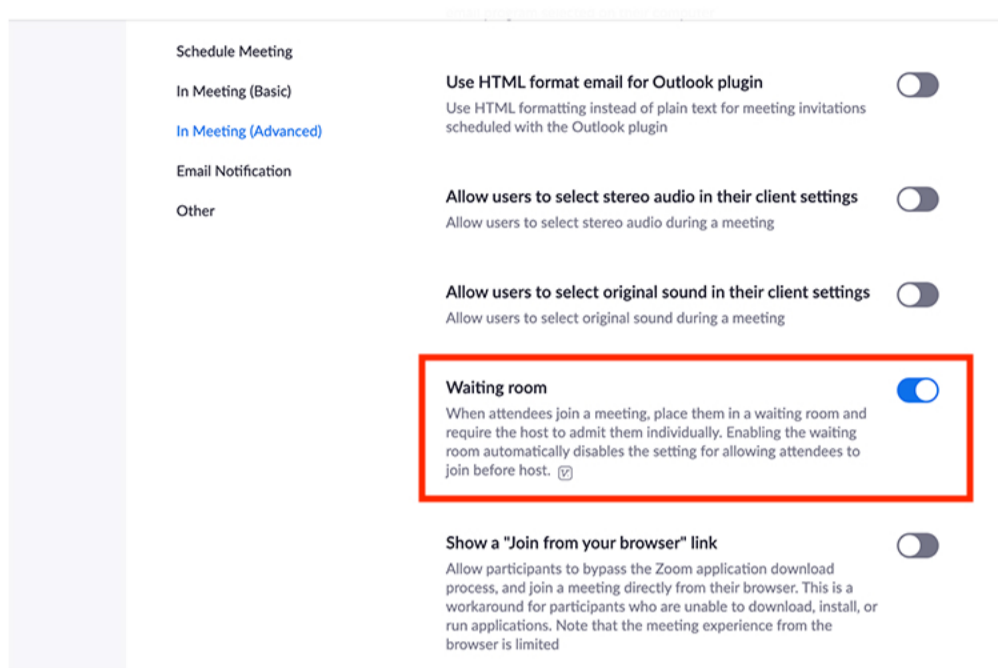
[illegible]

Schedule Meeting

In Meeting (Basic)

In Meeting (Advanced)

Email Notification

Other

Use HTML format email for Outlook plugin

Use HTML formatting instead of plain text for meeting invitations scheduled with the Outlook plugin

Allow users to select stereo audio in their client settings

Allow users to select stereo audio during a meeting

Allow users to select original sound in their client settings

Allow users to select original sound during a meeting

Waiting room

When attendees join a meeting, place them in a waiting room and require the host to admit them individually. Enabling the waiting room automatically disables the setting for allowing attendees to join before host.

Show a "Join from your browser" link

Allow participants to bypass the Zoom application download process, and join a meeting directly from their browser. This is a workaround for participants who are unable to download, install, or run applications. Note that the meeting experience from the browser is limited